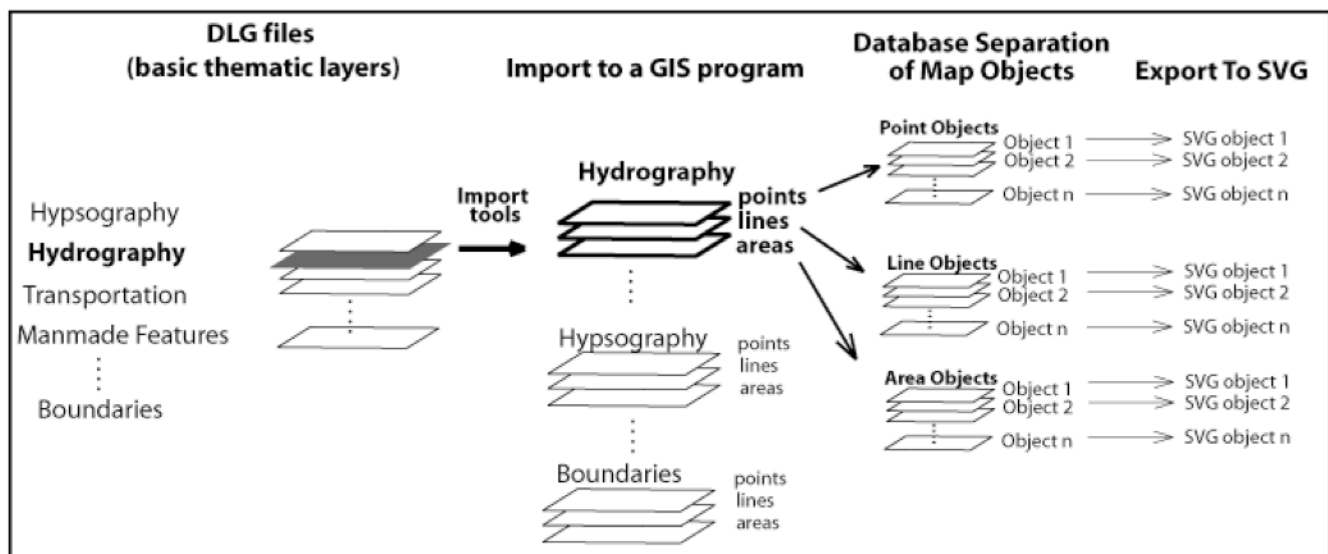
DLG files
(basic thematic layers)

Import to a GIS program

Database Separation
of Map Objects

Export To SVG

Hypsography
**Hydrography**
Transportation
Manmade Features
⋮
Boundaries

Import
tools

**Hydrography**
points
lines
areas

Hypsography
points
lines
areas

Boundaries
points
lines
areas

Point Objects
Object 1 → SVG object 1
Object 2 → SVG object 2
Object n → SVG object n

Line Objects
Object 1 → SVG object 1
Object 2 → SVG object 2
Object n → SVG object n

Area Objects
Object 1 → SVG object 1
Object 2 → SVG object 2
Object n → SVG object n